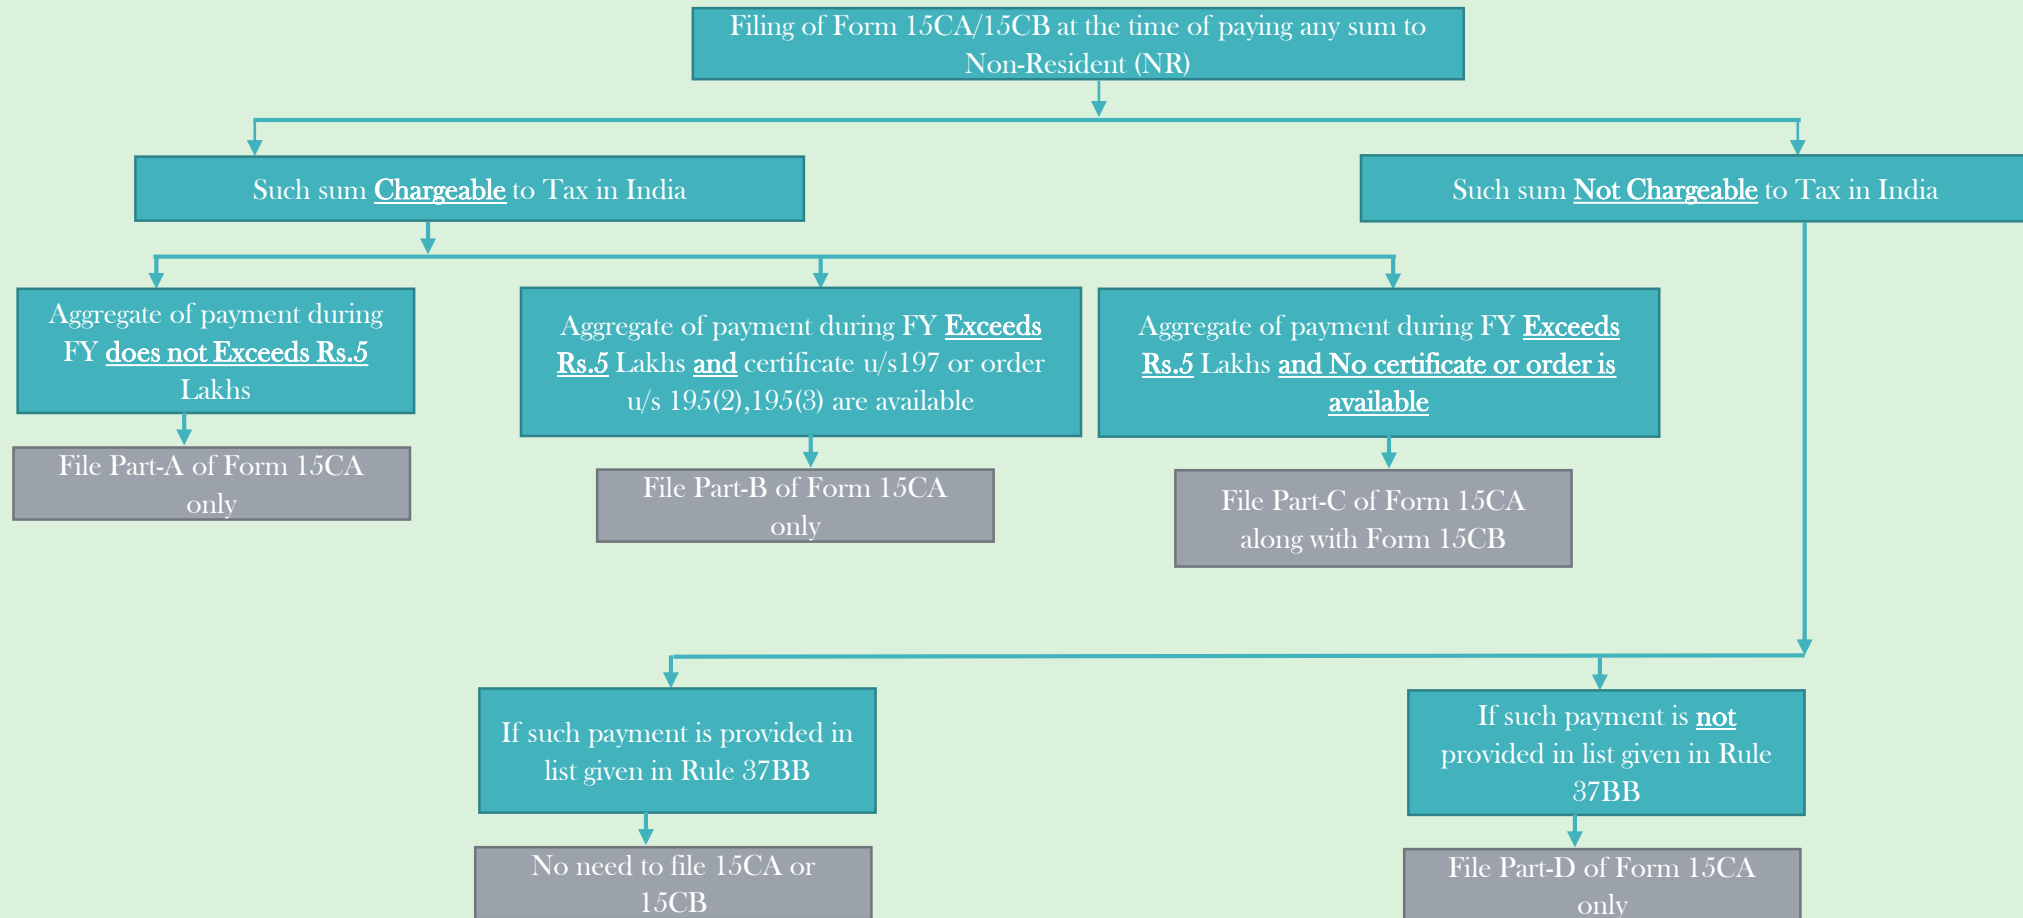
Filing of Form 15CA/15CB at the time of paying any sum to Non-Resident (NR)

Such sum Chargeable to Tax in India

Such sum Not Chargeable to Tax in India

Aggregate of payment during FY does not Exceeds Rs.5 Lakhs

File Part-A of Form 15CA only

Aggregate of payment during FY Exceeds Rs.5 Lakhs and certificate u/s197 or order u/s 195(2),195(3) are available

File Part-B of Form 15CA only

Aggregate of payment during FY Exceeds Rs.5 Lakhs and No certificate or order is available

File Part-C of Form 15CA along with Form 15CB

If such payment is provided in list given in Rule 37BB

No need to file 15CA or 15CB

If such payment is not provided in list given in Rule 37BB

File Part-D of Form 15CA only